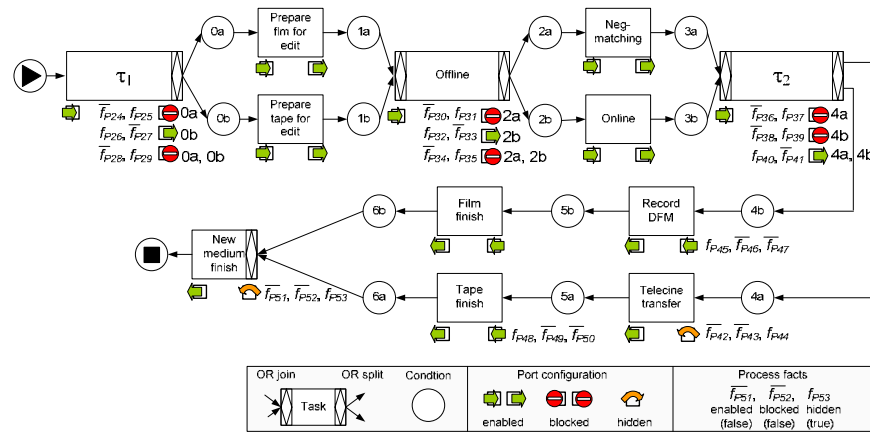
$\tau_1$

0a

Prepare film for edit

1a

0b

Prepare tape for edit

1b

$\overline{f_{P24}}, f_{P25}$ 0a
$\overline{f_{P26}}, \overline{f_{P27}}$ 0b
$\overline{f_{P28}}, f_{P29}$ 0a, 0b

Offline

2a

Neg-matching

3a

2b

Online

3b

$\overline{f_{P30}}, f_{P31}$ 2a
$\overline{f_{P32}}, \overline{f_{P33}}$ 2b
$\overline{f_{P34}}, f_{P35}$ 2a, 2b

$\tau_2$

$\overline{f_{P36}}, f_{P37}$ 4a
$\overline{f_{P38}}, f_{P39}$ 4b
$f_{P40}, \overline{f_{P41}}$ 4a, 4b

6b

Film finish

5b

Record DFM

4b

$f_{P45}, \overline{f_{P46}}, \overline{f_{P47}}$

New medium finish

$\overline{f_{P51}}, \overline{f_{P52}}, f_{P53}$

6a

Tape finish

5a

Telecine transfer

4a

$f_{P48}, \overline{f_{P49}}, \overline{f_{P50}}$

$\overline{f_{P42}}, \overline{f_{P43}}, f_{P44}$

OR join

OR split

Task

Condtion

Port configuration

enabled

blocked

hidden

Process facts

$\overline{f_{P51}}$, enabled (false)

$\overline{f_{P52}}$, blocked (false)

$f_{P53}$ hidden (true)